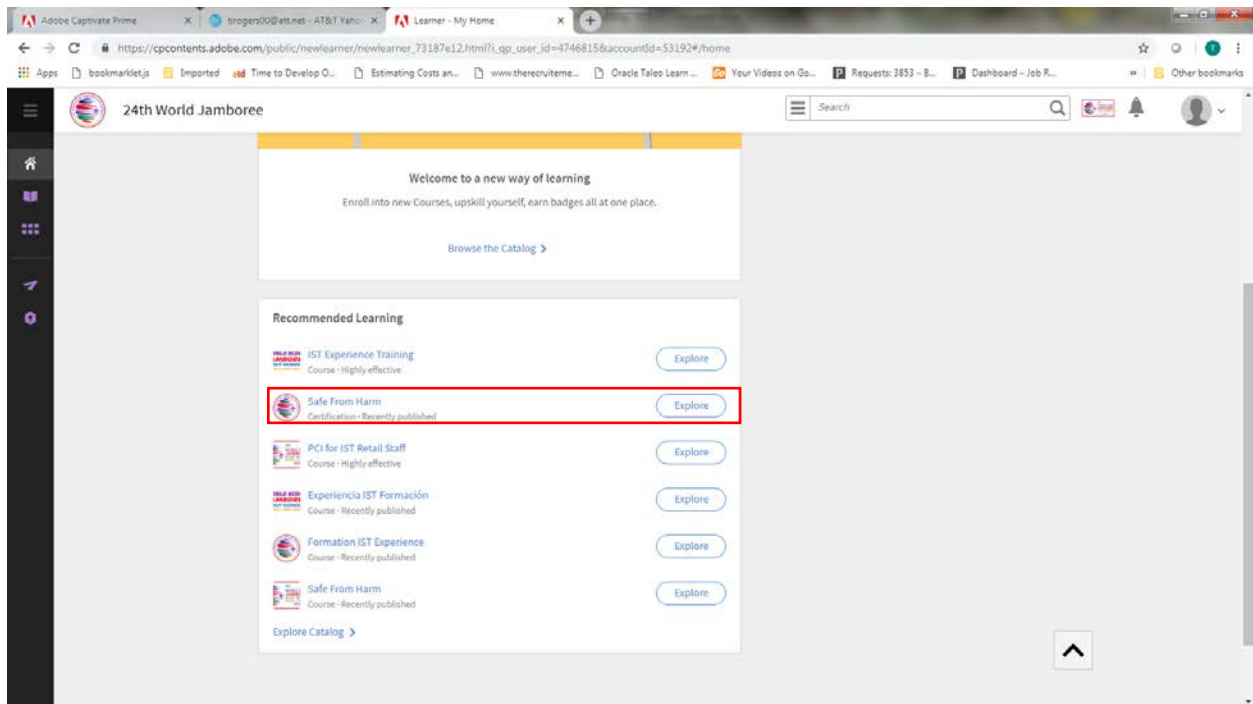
Adobe Captivate Prime ×   trogers00@att.net - AT&T Yahoo ×   Learner - My Home ×

https://cpcontents.adobe.com/public/newlearner/newlearner_73187e12.html?i_qp_user_id=4746815&accountId=53192#/home

Apps   bookmarklet.js   Imported   Time to Develop O...   Estimating Costs an...   www.therecruiterne...   Oracle Taleo Learn ...   Your Videos on Go...   Requests: 3853 – B...   Dashboard – Job R...   »   Other bookmarks

24th World Jamboree

Search

Welcome to a new way of learning

Enroll into new Courses, upskill yourself, earn badges all at one place.

Browse the Catalog >

Recommended Learning

IST Experience Training
Course · Highly effective
Explore

Safe From Harm
Certification · Recently published
Explore

PCI for IST Retail Staff
Course · Highly effective
Explore

Experiencia IST Formación
Course · Recently published
Explore

Formation IST Experience
Course · Recently published
Explore

Safe From Harm
Course · Recently published
Explore

Explore Catalog >